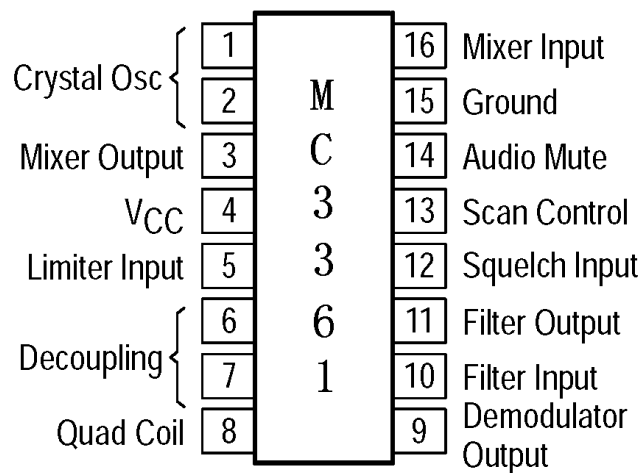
Crystal Osc
1
2
Mixer Output 3
$V_{CC}$ 4
Limiter Input 5
Decoupling
6
7
Quad Coil 8

M
C
3
3
6
1

16 Mixer Input
15 Ground
14 Audio Mute
13 Scan Control
12 Squelch Input
11 Filter Output
10 Filter Input
9 Demodulator Output